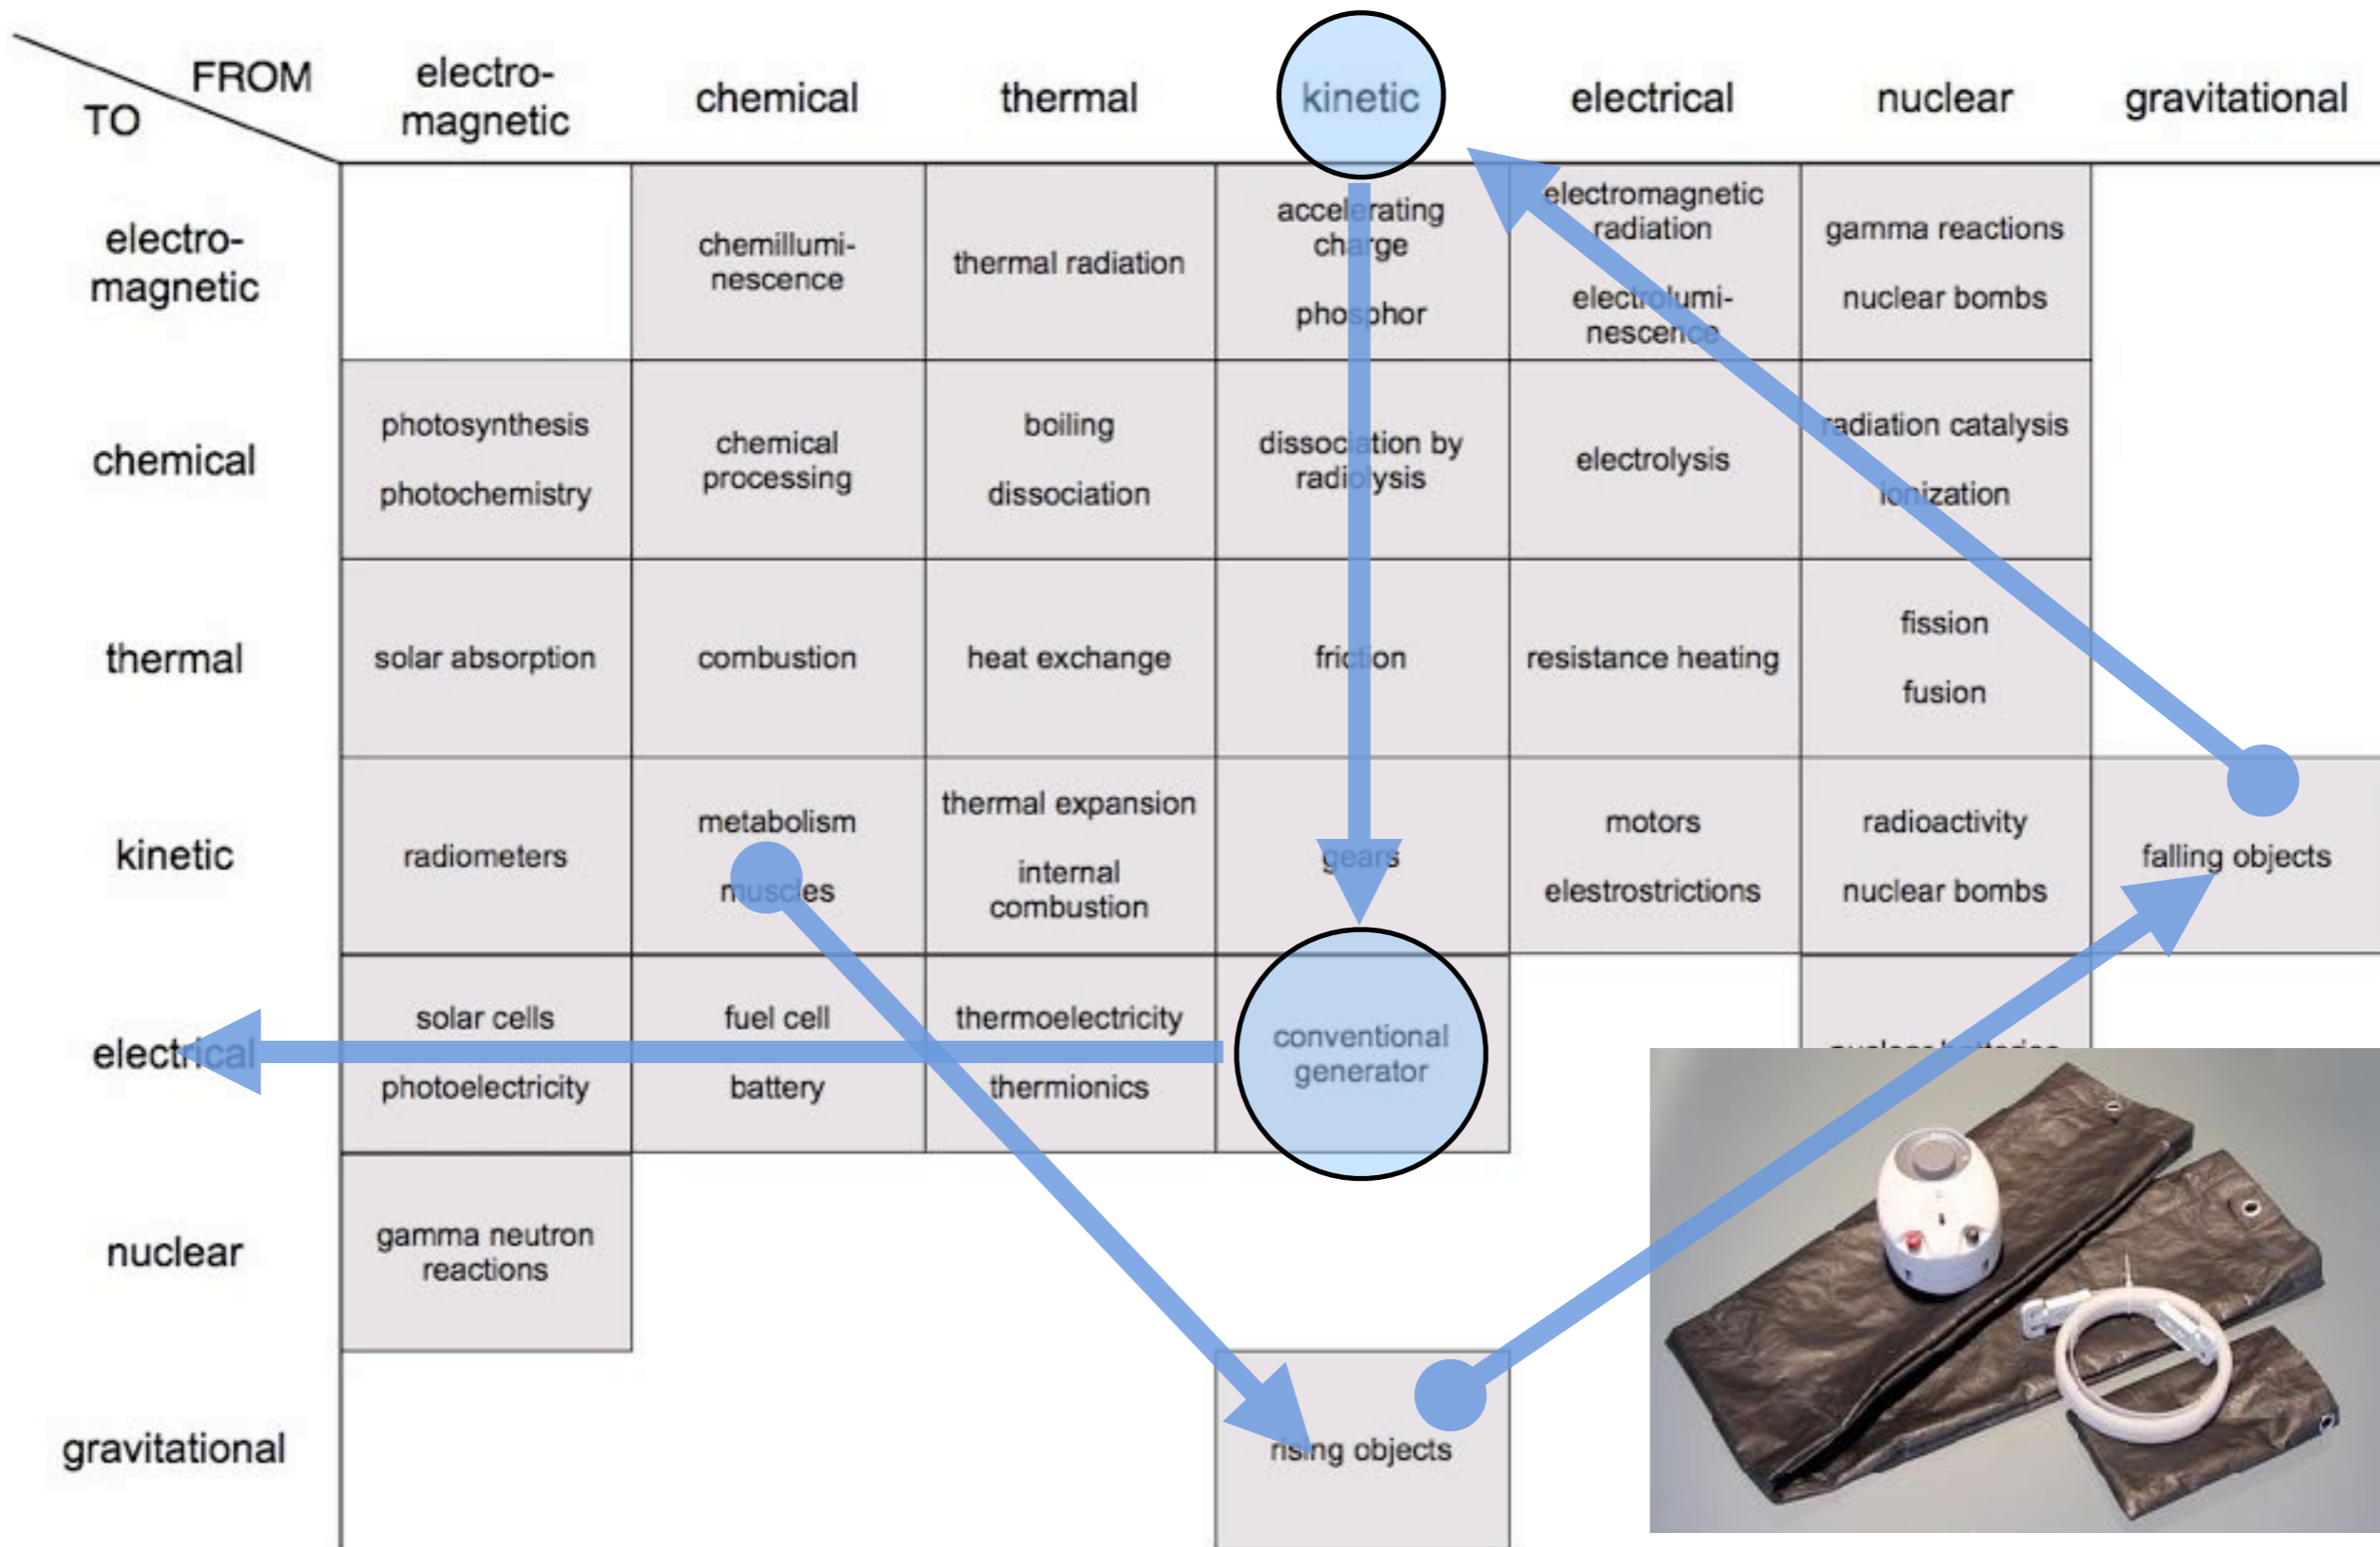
| TO \ FROM | electro-magnetic | chemical | thermal | kinetic | electrical | nuclear | gravitational |
|---|---|---|---|---|---|---|---|
| electro-magnetic | | chemillumi-nescence | thermal radiation | accelerating charge phosphor | electromagnetic radiation electrolumi-nescence | gamma reactions nuclear bombs | |
| chemical | photosynthesis photochemistry | chemical processing | boiling dissociation | dissociation by radiolysis | electrolysis | radiation catalysis ionization | |
| thermal | solar absorption | combustion | heat exchange | friction | resistance heating | fission fusion | |
| kinetic | radiometers | metabolism muscles | thermal expansion internal combustion | gears | motors elestrostrictions | radioactivity nuclear bombs | falling objects |
| electrical | solar cells photoelectricity | fuel cell battery | thermoelectricity thermionics | conventional generator | | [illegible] | |
| nuclear | gamma neutron reactions | | | | | | |
| gravitational | | | | rising objects | | | |